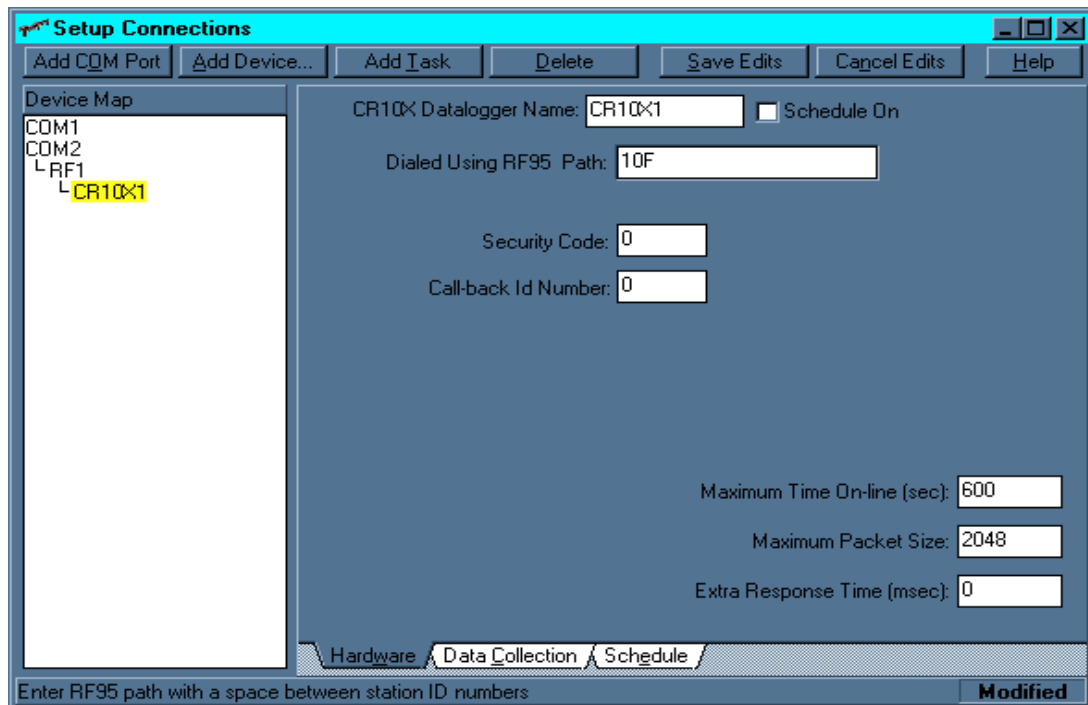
Setup Connections

Add COM Port | Add Device... | Add Task | Delete | Save Edits | Cancel Edits | Help

Device Map
COM1
COM2
RF1
CR10X1

CR10X Datalogger Name: CR10X1
Schedule On

Dialed Using RF95 Path: 10F

Security Code: 0

Call-back Id Number: 0

Maximum Time On-line (sec): 600

Maximum Packet Size: 2048

Extra Response Time (msec): 0

Hardware | Data Collection | Schedule

Enter RF95 path with a space between station ID numbers
Modified